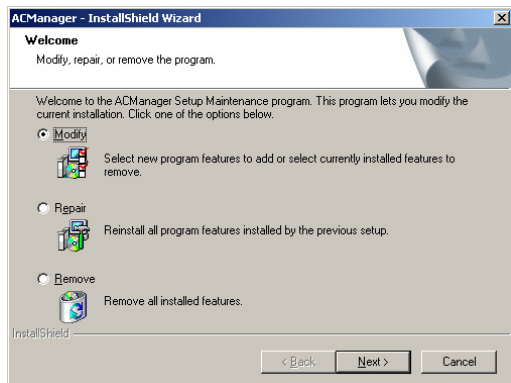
ACManager - InstallShield Wizard

Welcome

Modify, repair, or remove the program.

Welcome to the ACManager Setup Maintenance program. This program lets you modify the current installation. Click one of the options below.

Modify

Select new program features to add or select currently installed features to remove.

Repair

Reinstall all program features installed by the previous setup.

Remove

Remove all installed features.

InstallShield

< Back

Next >

Cancel